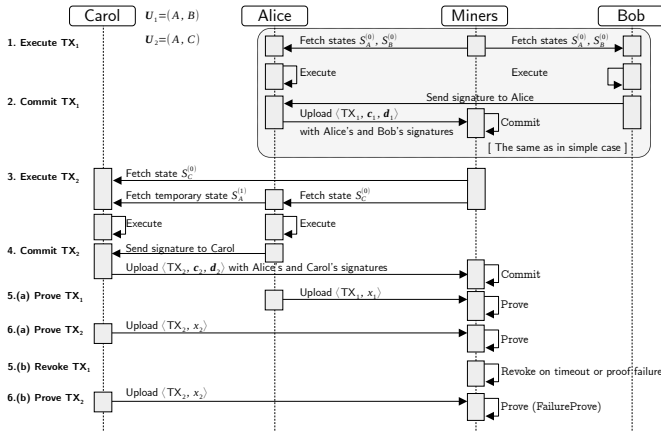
Carol

$\boldsymbol{U}_1=(A, B)$

$\boldsymbol{U}_2=(A, C)$

Alice

Miners

Bob

1. Execute $TX_1$

Fetch states $S_A^{(0)}$, $S_B^{(0)}$

Fetch states $S_A^{(0)}$, $S_B^{(0)}$

Execute

Execute

2. Commit $TX_1$

Send signature to Alice

Upload $\langle TX_1, \boldsymbol{c}_1, \boldsymbol{d}_1 \rangle$ with Alice's and Bob's signatures

Commit

[ The same as in simple case ]

3. Execute $TX_2$

Fetch state $S_C^{(0)}$

Fetch temporary state $S_A^{(1)}$

Fetch state $S_C^{(0)}$

Execute

Execute

4. Commit $TX_2$

Send signature to Carol

Upload $\langle TX_2, \boldsymbol{c}_2, \boldsymbol{d}_2 \rangle$ with Alice's and Carol's signatures

Commit

5.(a) Prove $TX_1$

Upload $\langle TX_1, x_1 \rangle$

Prove

6.(a) Prove $TX_2$

Upload $\langle TX_2, x_2 \rangle$

Prove

5.(b) Revoke $TX_1$

Revoke on timeout or proof failure

6.(b) Prove $TX_2$

Upload $\langle TX_2, x_2 \rangle$

Prove (FailureProve)